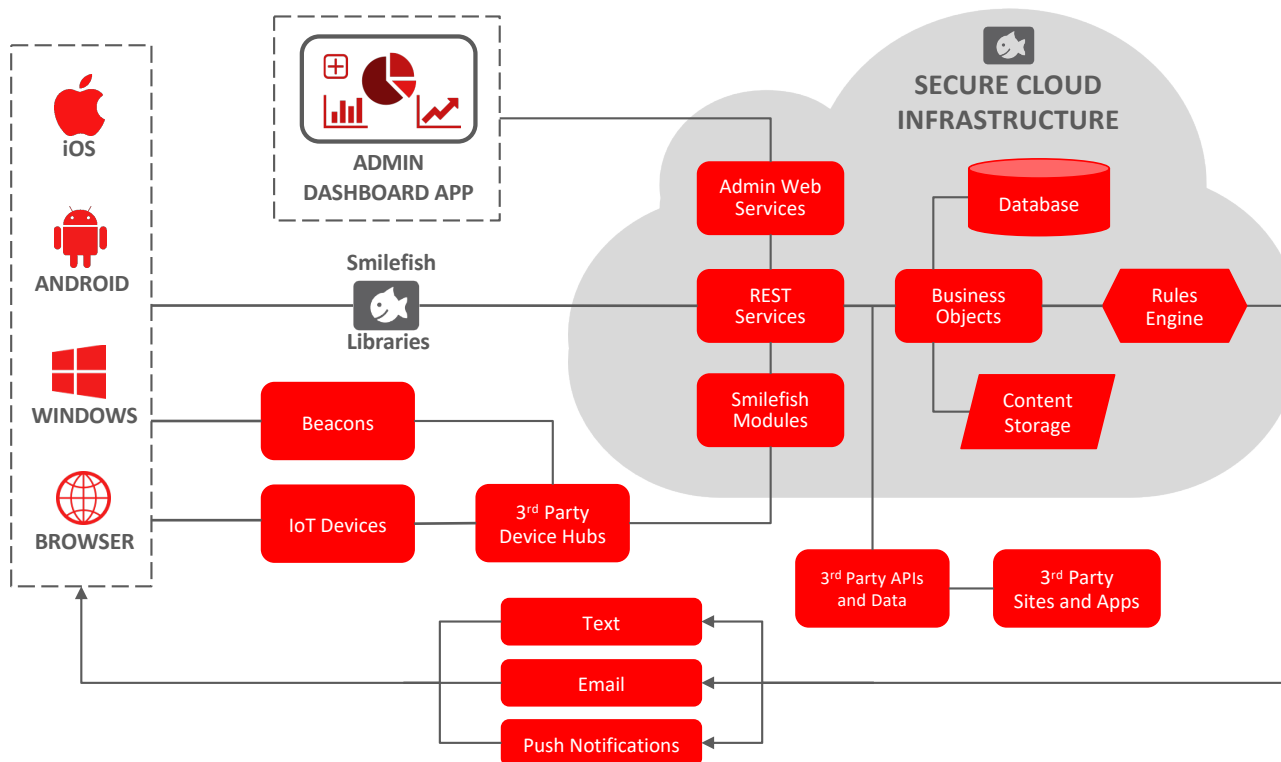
iOS

ANDROID

WINDOWS

BROWSER

ADMIN DASHBOARD APP

SECURE CLOUD INFRASTRUCTURE

Admin Web Services

Database

Smilefish

Libraries

REST Services

Business Objects

Rules Engine

Smilefish Modules

Content Storage

Beacons

IoT Devices

3$^{rd}$ Party Device Hubs

3$^{rd}$ Party APIs and Data

3$^{rd}$ Party Sites and Apps

Text

Email

Push Notifications